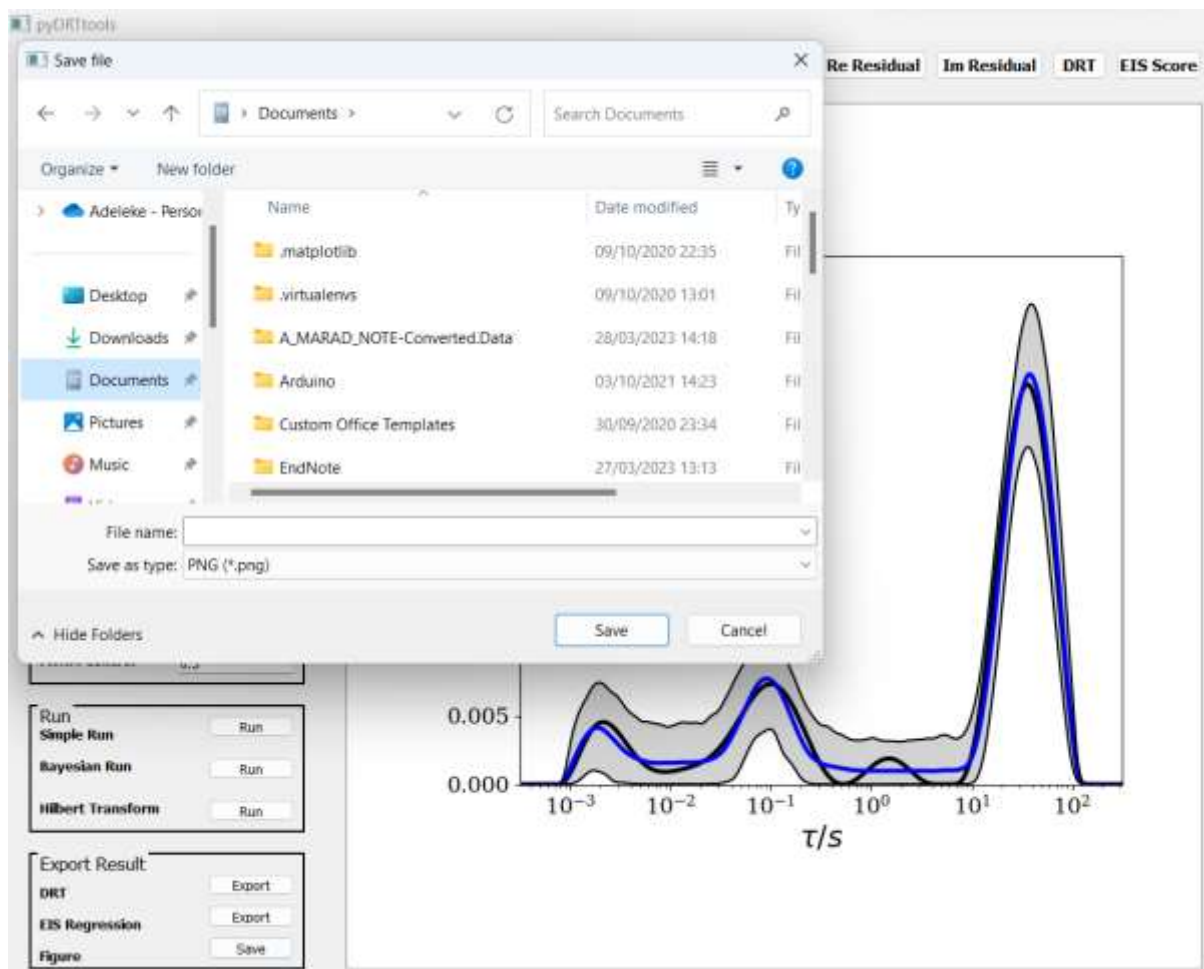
pyDRTtools

Save file

Re Residual Im Residual DRT EIS Score

Documents >

Search Documents

Organize ▾ New folder

Adeleke - Persor

Desktop

Downloads

Documents

Pictures

Music

| Name | Date modified | Ty |
|---|---|---|
| .matplotlib | 09/10/2020 22:35 | Fil |
| .virtualenvs | 09/10/2020 13:01 | Fil |
| A_MARAD_NOTE-Converted.Data | 28/03/2023 14:18 | Fil |
| Arduino | 03/10/2021 14:23 | Fil |
| Custom Office Templates | 30/09/2020 23:34 | Fil |
| EndNote | 27/03/2023 13:13 | Fil |

File name:

Save as type: PNG (*.png)

Hide Folders

Save Cancel

Run
Simple Run Run
Bayesian Run Run
Hilbert Transform Run

Export Result
DRT Export
EIS Regression Export
Figure Save

0.005
0.000
$10^{-3}$ $10^{-2}$ $10^{-1}$ $10^{0}$ $10^{1}$ $10^{2}$
$\tau/s$